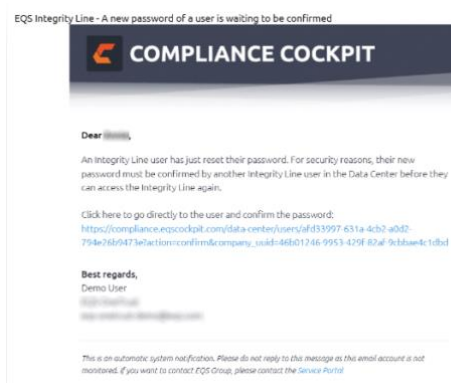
EQS Integrity Line - A new password of a user is waiting to be confirmed

COMPLIANCE COCKPIT

Dear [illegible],

An Integrity Line user has just reset their password. For security reasons, their new password must be confirmed by another Integrity Line user in the Data Center before they can access the Integrity Line again.

Click here to go directly to the user and confirm the password: https://compliance.eqscockpit.com/data-center/users/afd33997-631a-4cb2-a0d2-794e26b9473e?action=confirm&company_uuid=46b01246-9953-429f-82af-9cbbae4c1dbd

Best regards,
Demo User
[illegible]
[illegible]

This is an automatic system notification. Please do not reply to this message as this email account is not monitored. If you want to contact EQS Group, please contact the Service Portal